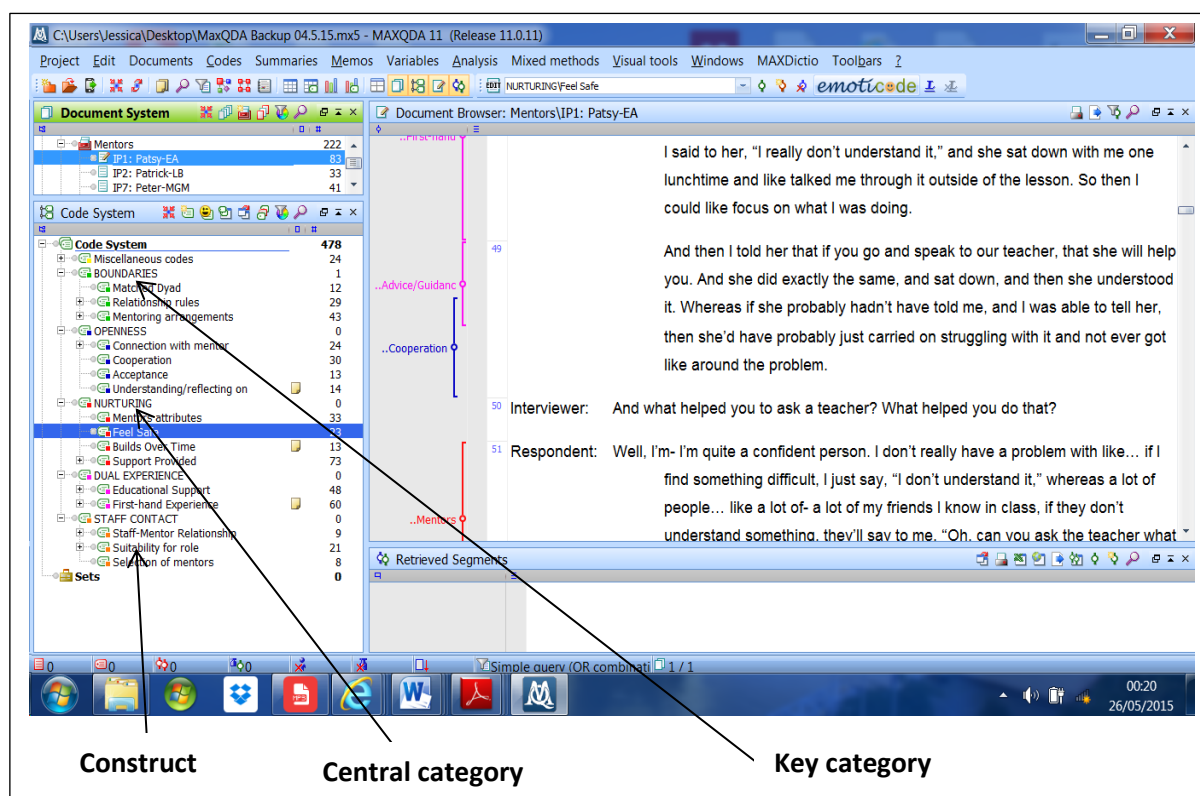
C:\Users\Jessica\Desktop\MaxQDA Backup 04.5.15.mx5 - MAXQDA 11 (Release 11.0.11)

Project Edit Documents Codes Summaries Memos Variables Analysis Mixed methods Visual tools Windows MAXDictio Toolbars ?

NURTURING\Feel Safe

emoticode

Document System

| | |
|---|---|
| Mentors | 222 |
| IP1: Patsy-EA | 83 |
| IP2: Patrick-LB | 33 |
| IP7: Peter-MGM | 41 |

Code System

| | |
|---|---|
| Code System | 478 |
| Miscellaneous codes | 24 |
| BOUNDARIES | 1 |
| Matched Dyad | 12 |
| Relationship rules | 29 |
| Mentoring arrangements | 43 |
| OPENNESS | 0 |
| Connection with mentor | 24 |
| Cooperation | 30 |
| Acceptance | 13 |
| Understanding/reflecting on | 14 |
| NURTURING | 0 |
| Mentors attributes | 33 |
| Feel Safe | 23 |
| Builds Over Time | 13 |
| Support Provided | 73 |
| DUAL EXPERIENCE | 0 |
| Educational Support | 48 |
| First-hand Experience | 60 |
| STAFF CONTACT | 0 |
| Staff-Mentor Relationship | 9 |
| Suitability for role | 21 |
| Selection of mentors | 8 |
| Sets | 0 |

Document Browser: Mentors\IP1: Patsy-EA

..First-hand

I said to her, "I really don't understand it," and she sat down with me one lunchtime and like talked me through it outside of the lesson. So then I could like focus on what I was doing.

..Advice/Guidanc

..Cooperation

49 And then I told her that if you go and speak to our teacher, that she will help you. And she did exactly the same, and sat down, and then she understood it. Whereas if she probably hadn't have told me, and I was able to tell her, then she'd have probably just carried on struggling with it and not ever got like around the problem.

50 Interviewer: And what helped you to ask a teacher? What helped you do that?

51 Respondent: Well, I'm- I'm quite a confident person. I don't really have a problem with like… if I find something difficult, I just say, "I don't understand it," whereas a lot of people… like a lot of- a lot of my friends I know in class, if they don't understand something, they'll say to me, "Oh, can you ask the teacher what

..Mentors

Retrieved Segments

0 0 0 0 Simple query (OR combinati 1 / 1

00:20
26/05/2015

Construct

Central category

Key category